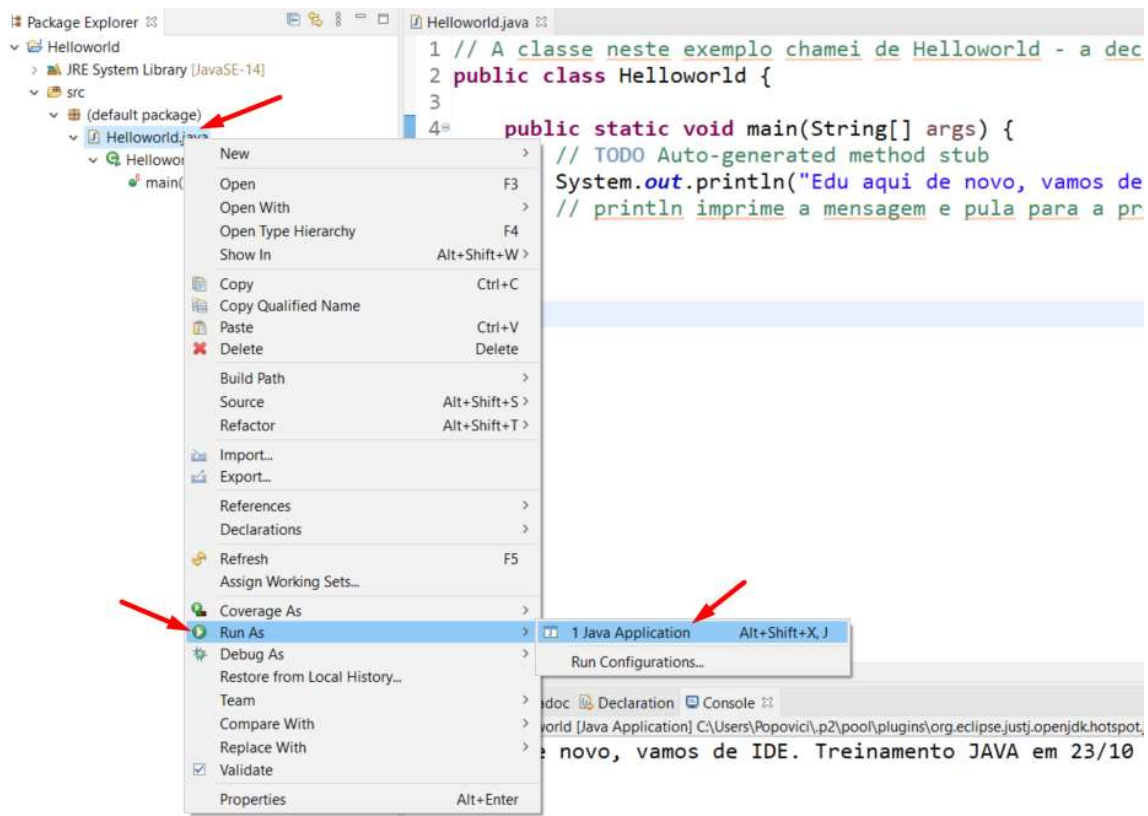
Package Explorer ☒
Helloworld
JRE System Library [JavaSE-14]
src
(default package)
Helloworld.java
Hellowor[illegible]
main(

Helloworld.java ☒
1 // A classe neste exemplo chamei de Helloworld - a dec
2 public class Helloworld {
3
4 public static void main(String[] args) {
// TODO Auto-generated method stub
System.out.println("Edu aqui de novo, vamos de
// println imprime a mensagem e pula para a pr

New >
Open F3
Open With
Open Type Hierarchy F4
Show In Alt+Shift+W >
Copy Ctrl+C
Copy Qualified Name
Paste Ctrl+V
Delete Delete
Build Path >
Source Alt+Shift+S >
Refactor Alt+Shift+T >
Import...
Export...
References >
Declarations >
Refresh F5
Assign Working Sets...
Coverage As >
Run As >
Debug As >
Restore from Local History...
Team >
Compare With >
Replace With >
Validate
Properties Alt+Enter

1 Java Application Alt+Shift+X, J
Run Configurations...

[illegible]adoc Declaration Console ☒
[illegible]world [Java Application] C:\Users\Popovici\.p2\pool\plugins\org.eclipse.justj.openjdk.hotspot,
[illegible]e novo, vamos de IDE. Treinamento JAVA em 23/10